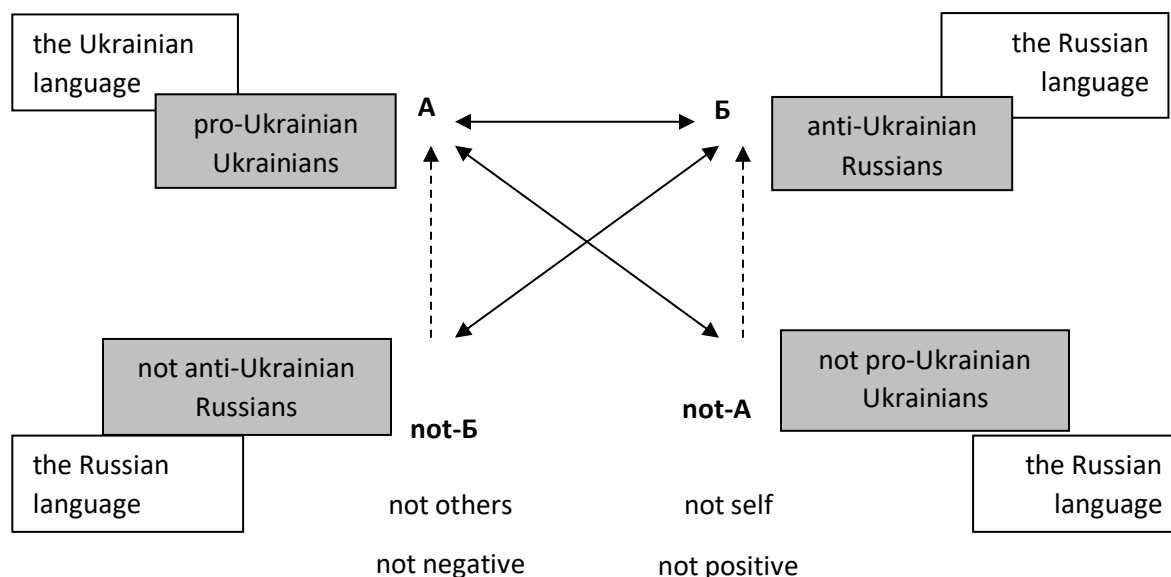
the Ukrainian language

pro-Ukrainian Ukrainians

A

Б

the Russian language

anti-Ukrainian Russians

not anti-Ukrainian Russians

not-Б

not-A

not pro-Ukrainian Ukrainians

the Russian language

the Russian language

not others

not self

not negative

not positive